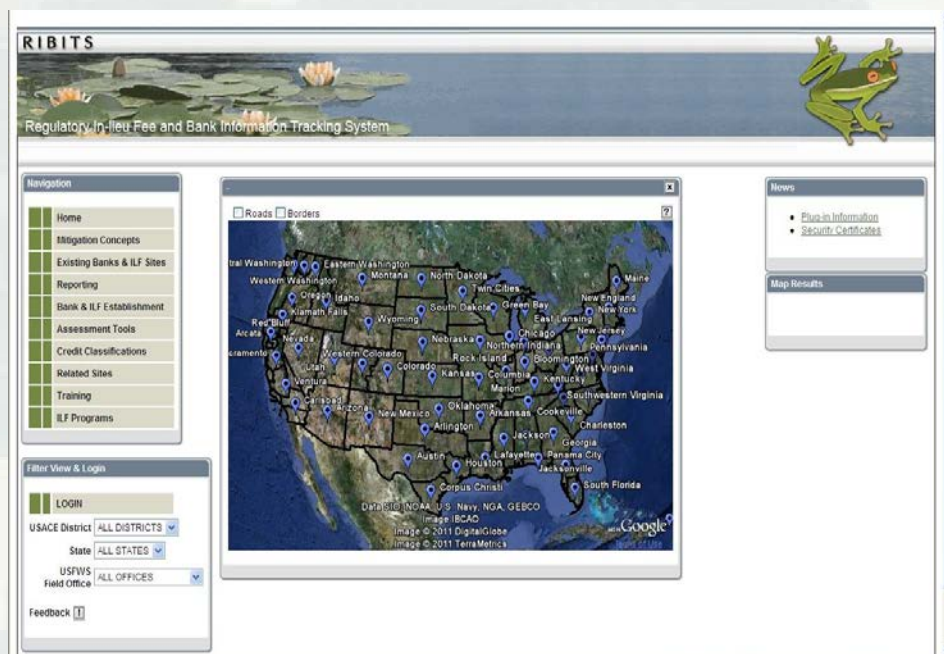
RIBITS

Regulatory In-lieu Fee and Bank Information Tracking System

Navigation

Home
Mitigation Concepts
Existing Banks & ILF Sites
Reporting
Bank & ILF Establishment
Assessment Tools
Credit Classifications
Related Sites
Training
ILF Programs

Filter View & Login

LOGIN
USACE District ALL DISTRICTS
State ALL STATES
USFWS Field Office ALL OFFICES

Feedback

Roads Borders

tral Washington Eastern Washington Western Washington Montana North Dakota Maine Twin Cities Oregon Idaho New England Klamath Falls South Dakota Green Bay New York Wyoming East Lansing Red Bluff Chicago New Jersey Arcata Nevada Nebraska Northern Indiana Pennsylvania Western Colorado Rock Island Bloomington ramento Utah Colorado Kansas Columbia West Virginia Ventura Marion Kentucky Carlsbad Southwestern Virginia Arizona New Mexico Oklahoma Arkansas Cookeville Arlington Charleston Jackson Georgia Austin Lafayette Panama City Houston Jacksonville South Florida Corpus Christi

Data SIO, NOAA, U.S. Navy, NGA, GEBCO
Image IBCAO
Image © 2011 DigitalGlobe
Image © 2011 TerraMetrics

Google

News

Plug-in Information
Security Certificates

Map Results